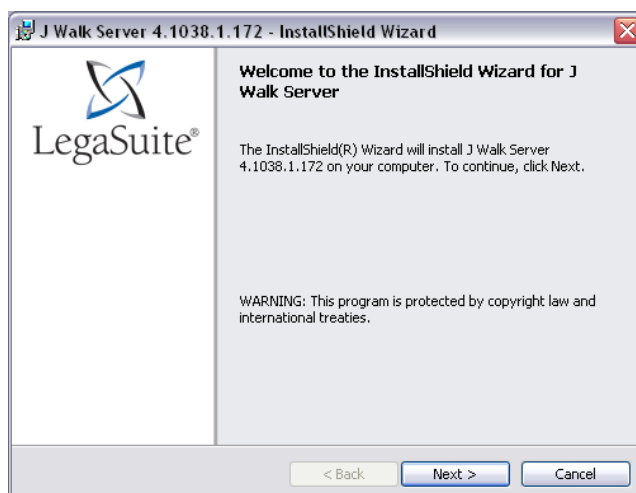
J Walk Server 4.1038.1.172 - InstallShield Wizard

LegaSuite®

Welcome to the InstallShield Wizard for J Walk Server

The InstallShield(R) Wizard will install J Walk Server 4.1038.1.172 on your computer. To continue, click Next.

WARNING: This program is protected by copyright law and international treaties.

< Back

Next >

Cancel